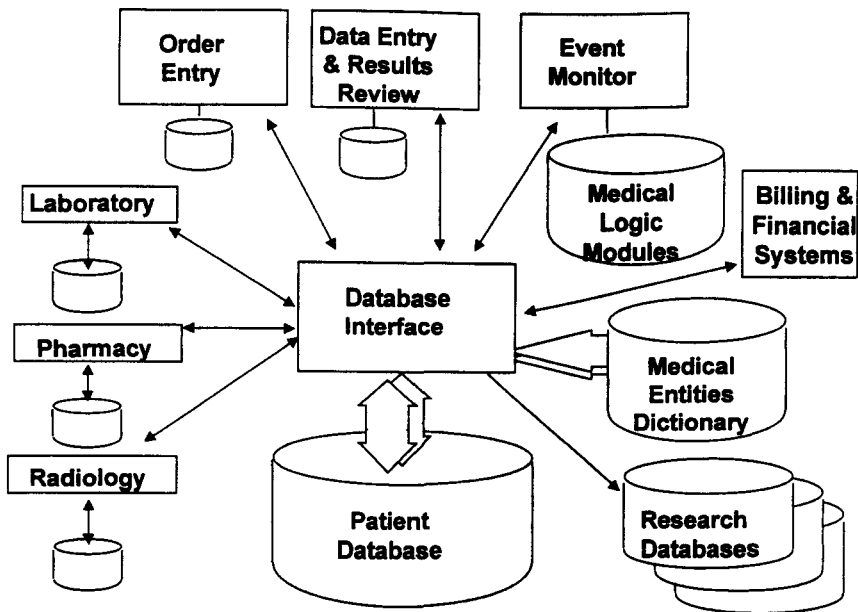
Order Entry

Data Entry & Results Review

Event Monitor

Medical Logic Modules

Billing & Financial Systems

Laboratory

Database Interface

Pharmacy

Medical Entities Dictionary

Radiology

Patient Database

Research Databases